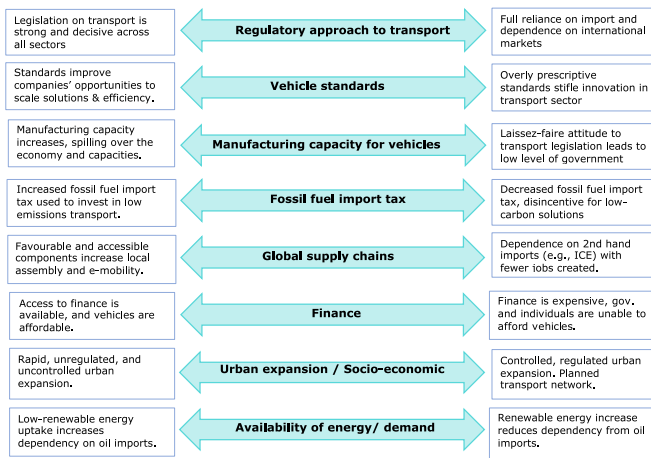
Legislation on transport is strong and decisive across all sectors

Regulatory approach to transport

Full reliance on import and dependence on international markets

Standards improve companies' opportunities to scale solutions & efficiency.

Vehicle standards

Overly prescriptive standards stifle innovation in transport sector

Manufacturing capacity increases, spilling over the economy and capacities.

Manufacturing capacity for vehicles

Laissez-faire attitude to transport legislation leads to low level of government

Increased fossil fuel import tax used to invest in low emissions transport.

Fossil fuel import tax

Decreased fossil fuel import tax, disincentive for low-carbon solutions

Favourable and accessible components increase local assembly and e-mobility.

Global supply chains

Dependence on 2nd hand imports (e.g., ICE) with fewer iobs created.

Access to finance is available, and vehicles are affordable.

Finance

Finance is expensive, gov. and individuals are unable to afford vehicles.

Rapid, unregulated, and uncontrolled urban expansion.

Urban expansion / Socio-economic

Controlled, regulated urban expansion. Planned transport network.

Low-renewable energy uptake increases dependency on oil imports.

Availability of energy/ demand

Renewable energy increase reduces dependency from oil imports.